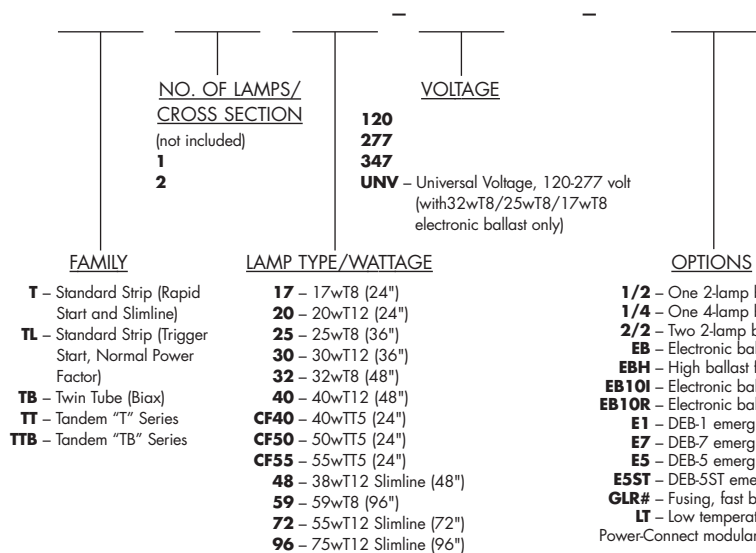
– –

NO. OF LAMPS/ CROSS SECTION
(not included)
1
2

VOLTAGE
120
277
347
UNV – Universal Voltage, 120-277 volt (with32wT8/25wT8/17wT8 electronic ballast only)

FAMILY
T – Standard Strip (Rapid Start and Slimline)
TL – Standard Strip (Trigger Start, Normal Power Factor)
TB – Twin Tube (Biax)
TT – Tandem "T" Series
TTB – Tandem "TB" Series

LAMP TYPE/WATTAGE
17 – 17wT8 (24")
20 – 20wT12 (24")
25 – 25wT8 (36")
30 – 30wT12 (36")
32 – 32wT8 (48")
40 – 40wT12 (48")
CF40 – 40wTT5 (24")
CF50 – 50wTT5 (24")
CF55 – 55wTT5 (24")
48 – 38wT12 Slimline (48")
59 – 59wT8 (96")
72 – 55wT12 Slimline (72")
96 – 75wT12 Slimline (96")

OPTIONS
1/2 – One 2-lamp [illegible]
1/4 – One 4-lamp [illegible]
2/2 – Two 2-lamp b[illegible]
EB – Electronic bal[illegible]
EBH – High ballast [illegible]
EB10I – Electronic bal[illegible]
EB10R – Electronic bal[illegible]
E1 – DEB-1 emerg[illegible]
E7 – DEB-7 emerg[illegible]
E5 – DEB-5 emerg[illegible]
E5ST – DEB-5ST eme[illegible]
GLR# – Fusing, fast b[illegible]
LT – Low temperat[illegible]
Power-Connect modular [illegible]